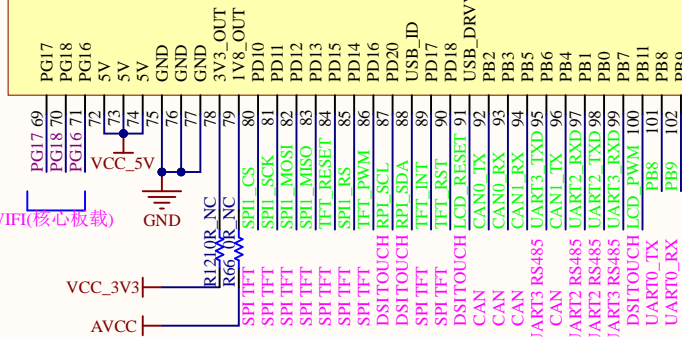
PG17 PG18 PG16 5V 5V 5V GND GND GND 3V3_OUT 1V8_OUT PD10 PD11 PD12 PD13 PD15 PD14 PD16 PD20 USB_ID PD17 PD18 USB_DRV PB2 PB3 PB5 PB6 PB4 PB1 PB0 PB7 PB11 PB8 PB

69 70 71 72 73 74 75 76 77 78 79 80 81 82 83 84 85 86 87 88 89 90 91 92 93 94 95 96 97 98 99 100 101

PG17 PG18 PG16

VCC_5V

GND

VIFI(核心板载)

R121 0R_NC
R66 0R_NC

VCC_3V3

AVCC

SPI1_CS SPI1_SCK SPI1_MOSI SPI1_MISO TFT_RESET SPI1_RS TFT_PWM RPI_SCL RPI_SDA TFT_INT TFT_RST LCD_RESET CAN0_TX CAN0_RX CAN1_RX UART3_TXD CAN1_TX UART2_RXD UART3_TXD UART3_RXD LCD_PWM PB8 PB9

SPI TFT SPI TFT SPI TFT SPI TFT SPI TFT SPI TFT SPI TFT DSITOUCH DSITOUCH SPI TFT SPI TFT DSITOUCH CAN CAN CAN JART3 RS485 CAN JART2 RS485 JART3 RS485 JART3 RS485 DSITOUCH UART0_TX UART0_RX